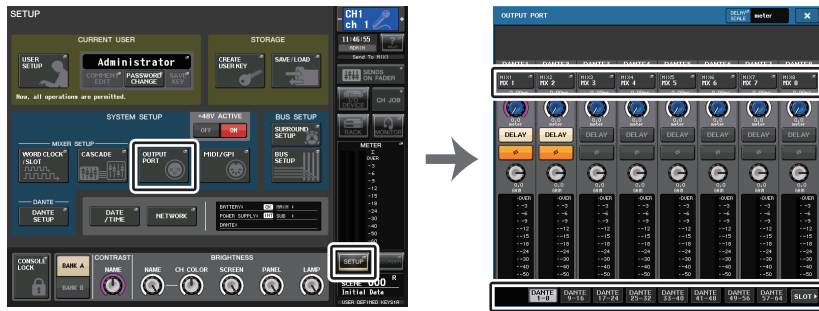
SETUP

CURRENT USER

USER SETUP

Administrator

COMMENT EDIT

PASSWORD CHANGE

SAVE KEY

Now, all operations are permitted.

STORAGE

CREATE USER KEY

SAVE/LOAD

SYSTEM SETUP

+48V ACTIVE

OFF

ON

MIXER SETUP

WORD CLOCK /SLOT

CASCADE

OUTPUT PORT

MIDI/GPI

BUS SETUP

SURROUND SETUP

BUS SETUP

DANTE

DANTE SETUP

DATE /TIME

NETWORK

BATTERY

POWER SUPPLY

DANTE

CONSOLE LOCK

BANK A

BANK B

CONTRAST

NAME

BRIGHTNESS

NAME

CH COLOR

SCREEN

PANEL

LAMP

SETUP

CH1

ch 1

11:46:55

ADMIN

Send To MIX1

SENDS ON FADER

CH JOB

RACK

MONITOR

METER

OVER

SCENE 000

Initial Data

USER DEFINED KEYS

OUTPUT PORT

DELAY SCALE

meter

DANTE

MIX1 MX 1

MIX2 MX 2

MIX3 MX 3

MIX4 MX 4

MIX5 MX 5

MIX6 MX 6

MIX7 MX 7

MIX8 MX 8

DELAY

DELAY

DELAY

DELAY

DELAY

DELAY

DELAY

DELAY

ø

0.0 meter

OVER

DANTE 1-8

DANTE 9-16

DANTE 17-24

DANTE 25-32

DANTE 33-40

DANTE 41-48

DANTE 49-56

DANTE 57-64

SLOT